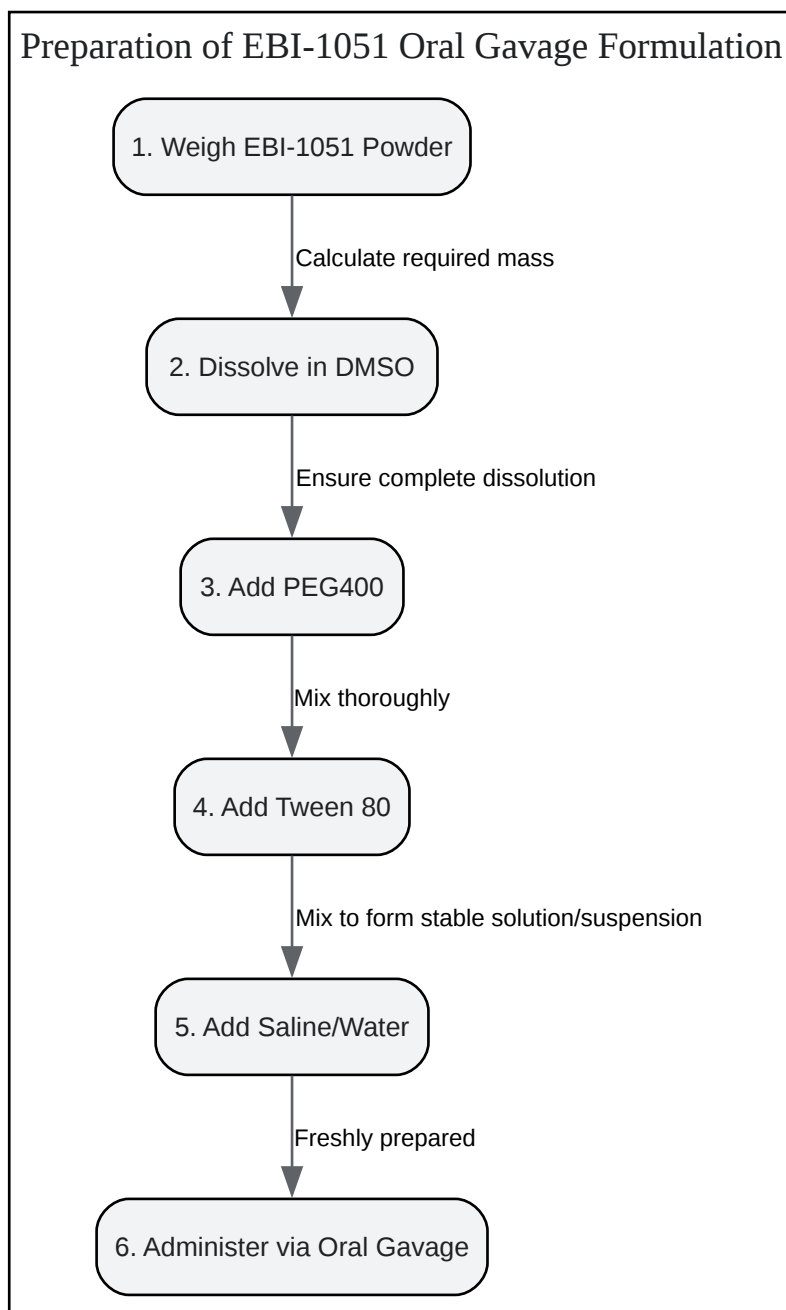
Preparation of EBI-1051 Oral Gavage Formulation

1. Weigh EBI-1051 Powder

Calculate required mass

2. Dissolve in DMSO

Ensure complete dissolution

3. Add PEG400

Mix thoroughly

4. Add Tween 80

Mix to form stable solution/suspension

5. Add Saline/Water

Freshly prepared

6. Administer via Oral Gavage